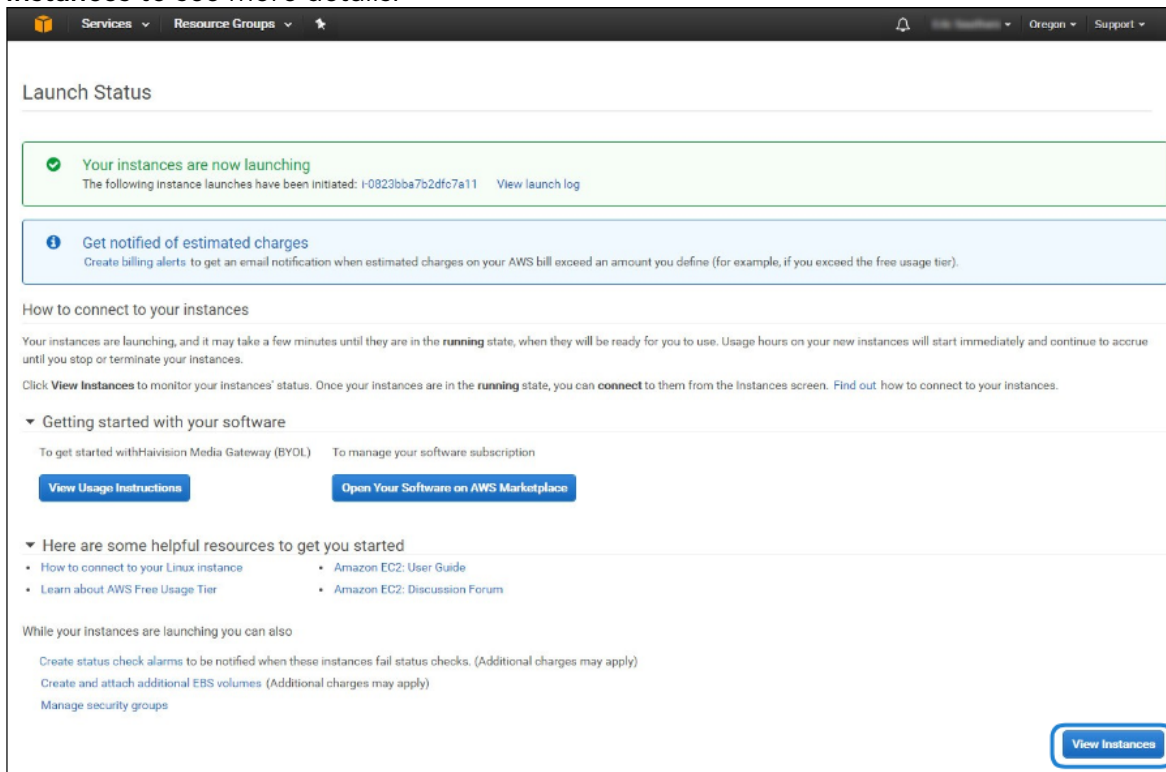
Services Resource Groups

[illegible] Oregon Support

Launch Status

Your instances are now launching
The following instance launches have been initiated: i-0823bba7b2dfc7a11 View launch log

Get notified of estimated charges
Create billing alerts to get an email notification when estimated charges on your AWS bill exceed an amount you define (for example, if you exceed the free usage tier).

How to connect to your instances

Your instances are launching, and it may take a few minutes until they are in the running state, when they will be ready for you to use. Usage hours on your new instances will start immediately and continue to accrue until you stop or terminate your instances.

Click View Instances to monitor your instances' status. Once your instances are in the running state, you can connect to them from the Instances screen. Find out how to connect to your instances.

Getting started with your software

To get started withHaivision Media Gateway (BYOL) To manage your software subscription

View Usage Instructions

Open Your Software on AWS Marketplace

Here are some helpful resources to get you started

- How to connect to your Linux instance
- Learn about AWS Free Usage Tier
- Amazon EC2: User Guide
- Amazon EC2: Discussion Forum

While your instances are launching you can also

Create status check alarms to be notified when these instances fail status checks. (Additional charges may apply)
Create and attach additional EBS volumes (Additional charges may apply)
Manage security groups

View Instances